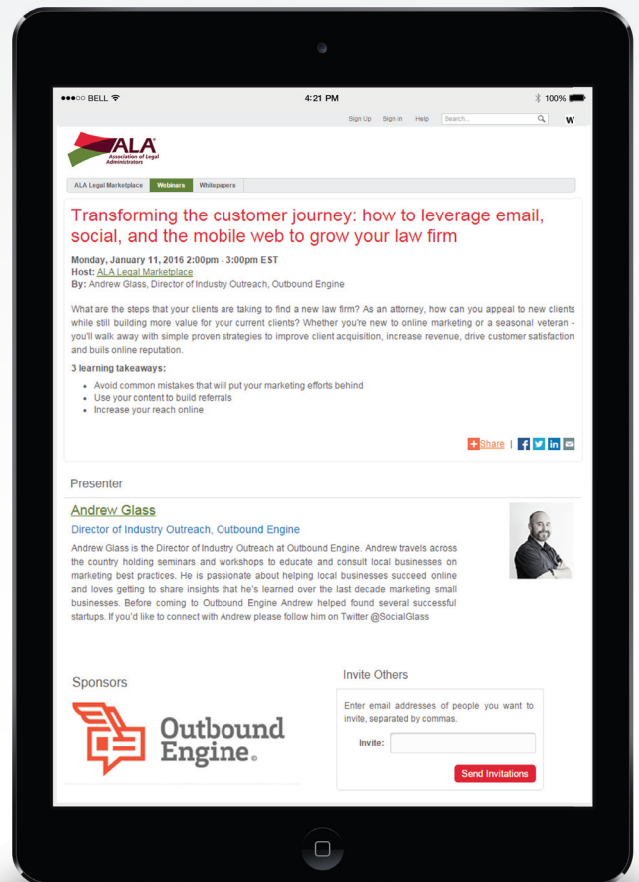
●●●○○ BELL

4:21 PM

100%

Sign Up   Sign In   Help   Search...   W

ALA Association of Legal Administrators

ALA Legal Marketplace | Webinars | Whitepapers

Transforming the customer journey: how to leverage email, social, and the mobile web to grow your law firm

Monday, January 11, 2016 2:00pm - 3:00pm EST
Host: ALA Legal Marketplace
By: Andrew Glass, Director of Industry Outreach, Outbound Engine

What are the steps that your clients are taking to find a new law firm? As an attorney, how can you appeal to new clients while still building more value for your current clients? Whether you're new to online marketing or a seasonal veteran - you'll walk away with simple proven strategies to improve client acquisition, increase revenue, drive customer satisfaction and buils online reputation.

3 learning takeaways:

- Avoid common mistakes that will put your marketing efforts behind
- Use your content to build referrals
- Increase your reach online

Share |

Presenter

Andrew Glass

Director of Industry Outreach, Cutbound Engine

Andrew Glass is the Director of Industry Outreach at Outbound Engine. Andrew travels across the country holding seminars and workshops to educate and consult local businesses on marketing best practices. He is passionate about helping local businesses succeed online and loves getting to share insights that he's learned over the last decade marketing small businesses. Before coming to Outbound Engine Andrew helped found several successful startups. If you'd like to connect with Andrew please follow him on Twitter @SocialGlass

Sponsors

Outbound Engine.

Invite Others

Enter email addresses of people you want to invite, separated by commas.

Invite:

Send Invitations